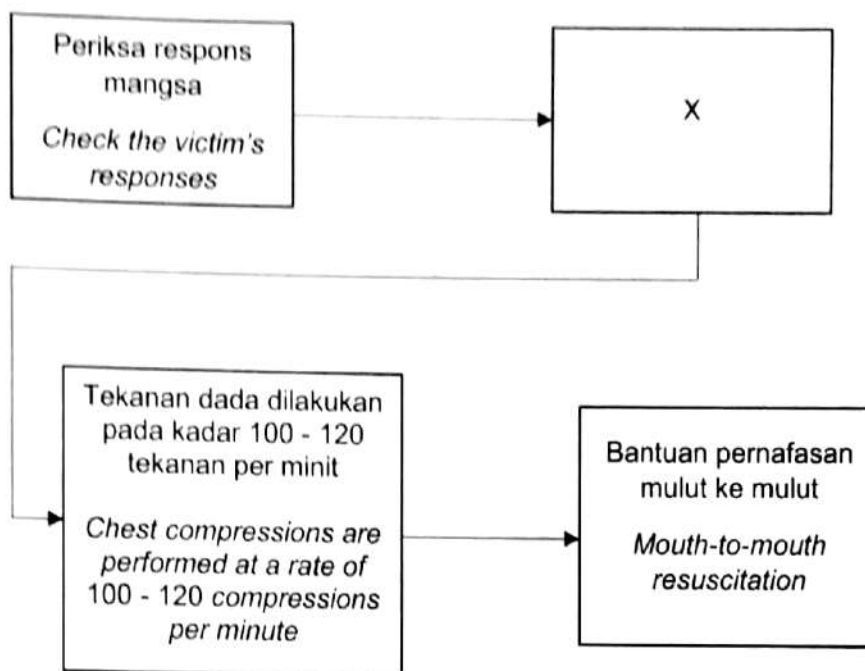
Periksa respons mangsa

*Check the victim's responses*

X

Tekanan dada dilakukan pada kadar 100 - 120 tekanan per minit

*Chest compressions are performed at a rate of 100 - 120 compressions per minute*

Bantuan pernafasan mulut ke mulut

*Mouth-to-mouth resuscitation*